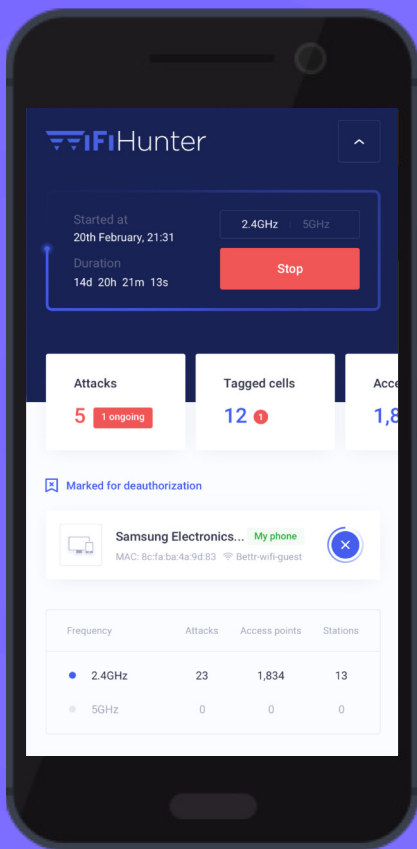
WIFIHunter

Started at
20th February, 21:31
Duration
14d 20h 21m 13s

2.4GHz 5GHz

Stop

Attacks
5 1 ongoing

Tagged cells
12 1

Acce
1,8

Marked for deauthorization

Samsung Electronics... My phone
MAC: 8c:fa:ba:4a:9d:83 Bettr-wifi-guest

| Frequency | Attacks | Access points | Stations |
|---|---|---|---|
| 2.4GHz | 23 | 1,834 | 13 |
| 5GHz | 0 | 0 | 0 |